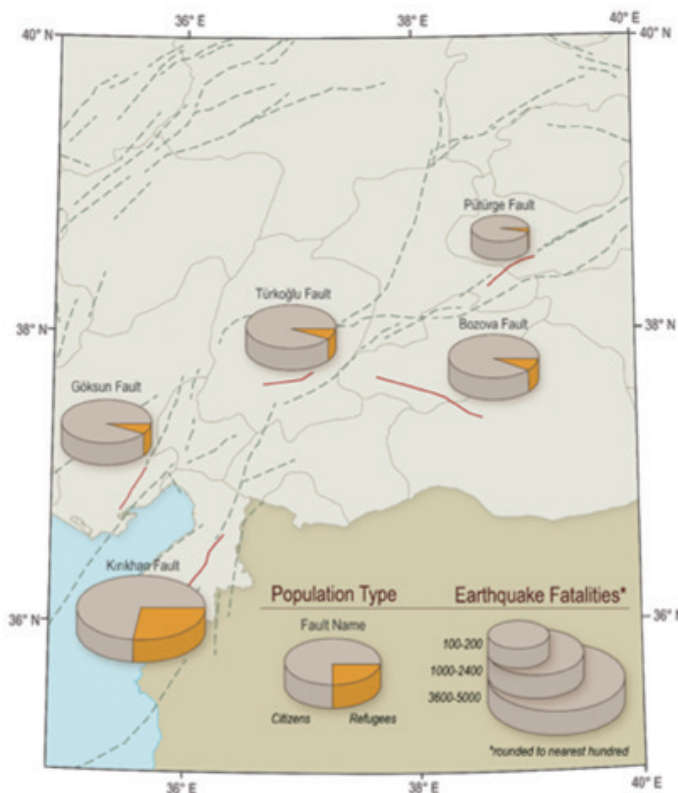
36° E
38° E
40° E
40° N
40° N
Pütürge Fault
Türkoğlu Fault
38° N
38° N
Bozova Fault
Göksun Fault
Kırıkhan Fault
36° N
36° N
Population Type
Earthquake Fatalities*
Fault Name
Citizens
Refugees
100-200
1000-2400
3600-5000
*rounded to nearest hundred
36° E
38° E
40° E